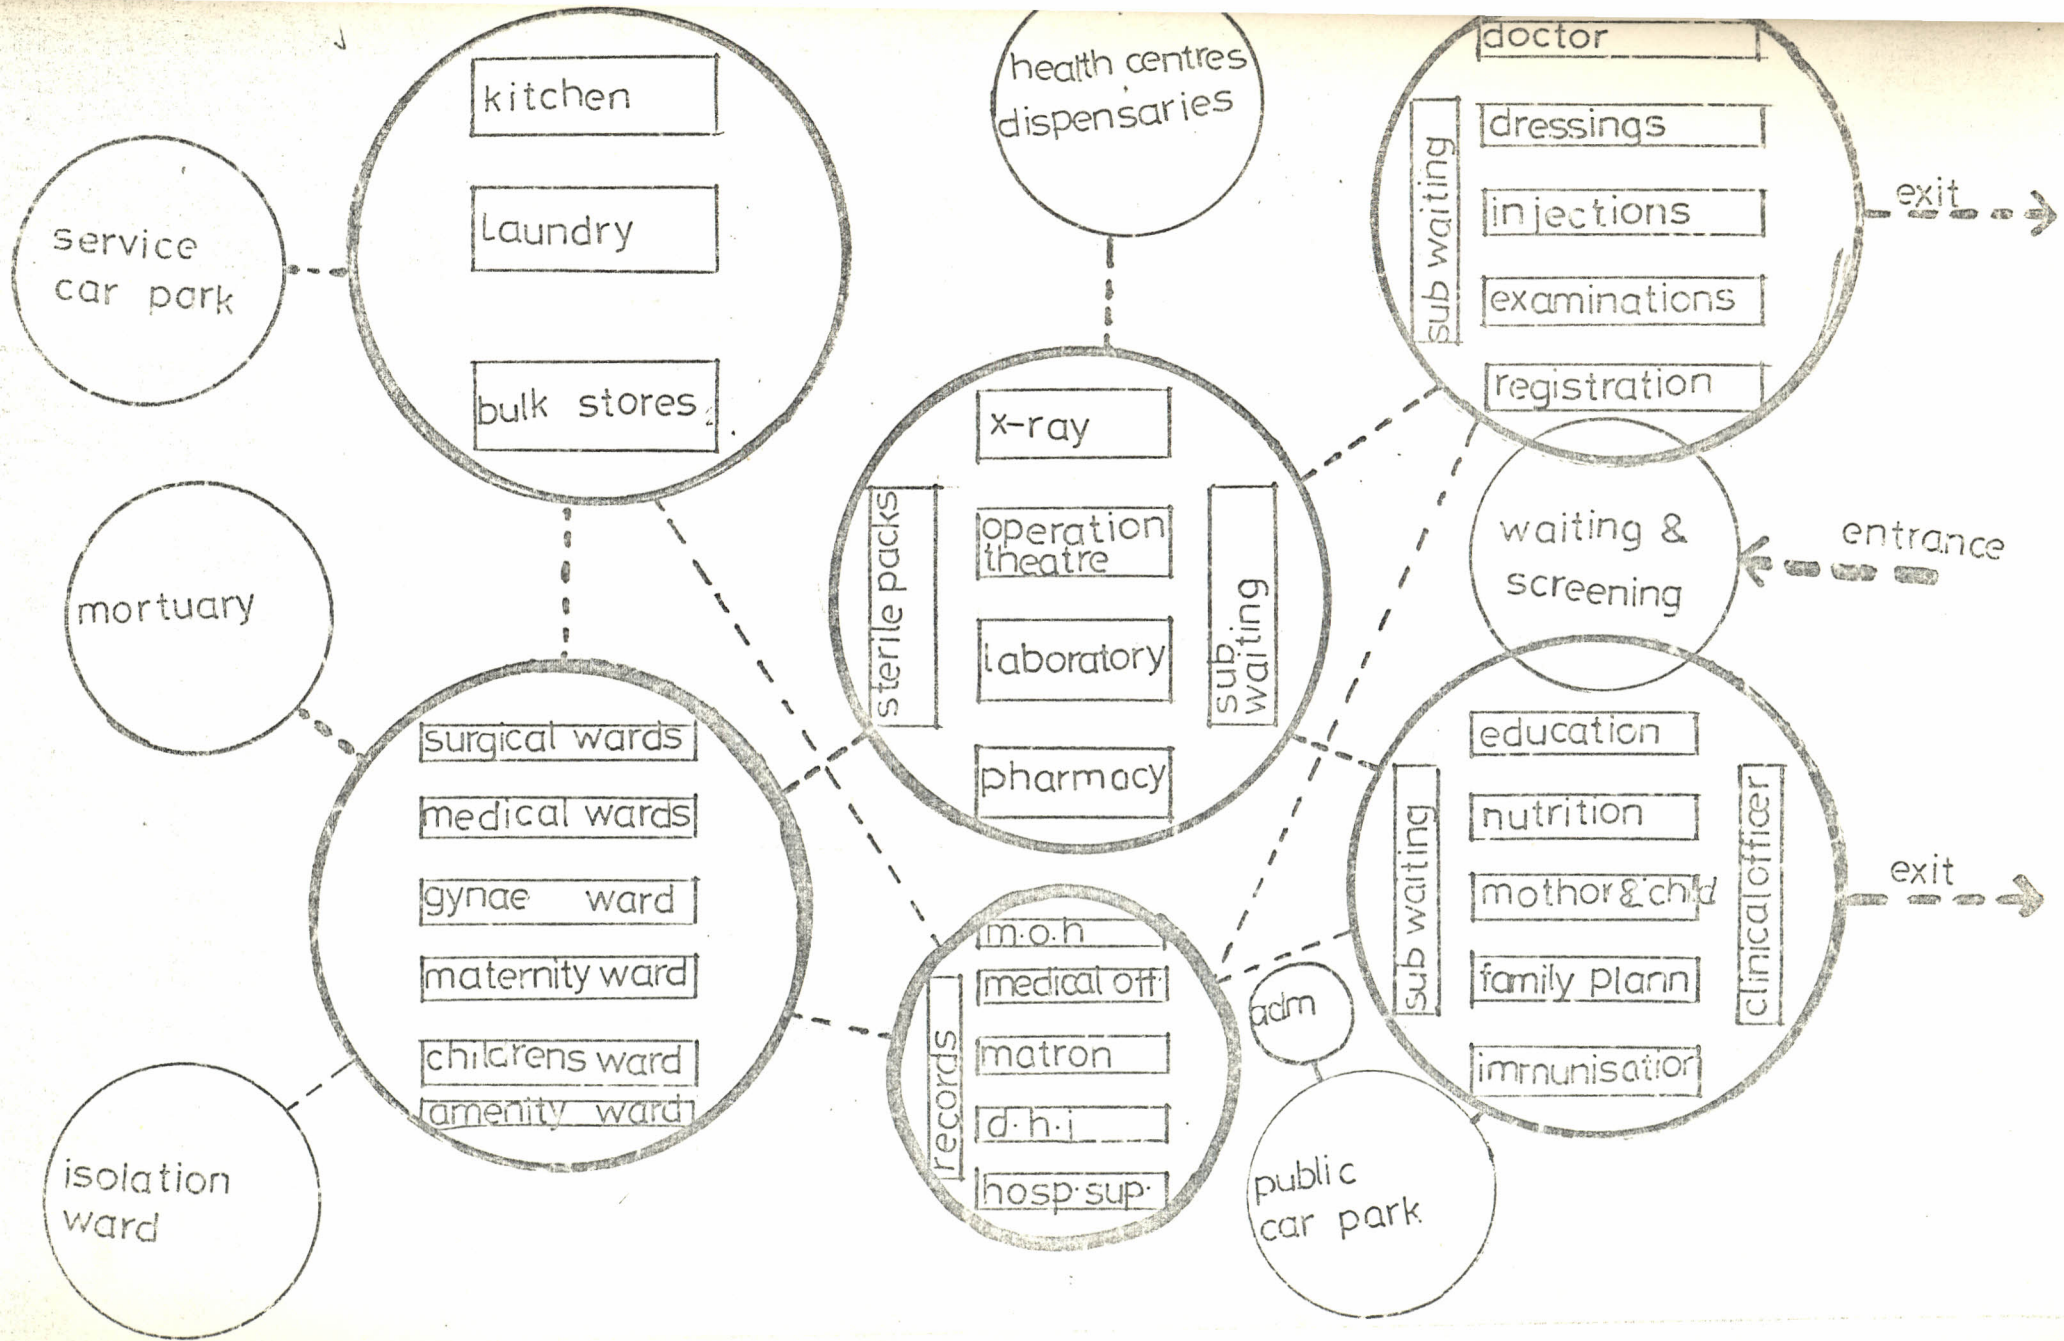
service car park

kitchen

laundry

bulk stores

health centres dispensaries

doctor

sub waiting

dressings

injections

examinations

registration

exit

x-ray

operation theatre

laboratory

pharmacy

sterile packs

sub waiting

waiting & screening

entrance

mortuary

surgical wards

medical wards

gynae ward

maternity ward

chilcrens ward

amenity ward

m.o.h

medical off

matron

d.h.i

hosp.sup.

records

adm

education

nutrition

mothor & child

family plann

immunisation

sub waiting

clinical officer

exit

isolation ward

public car park